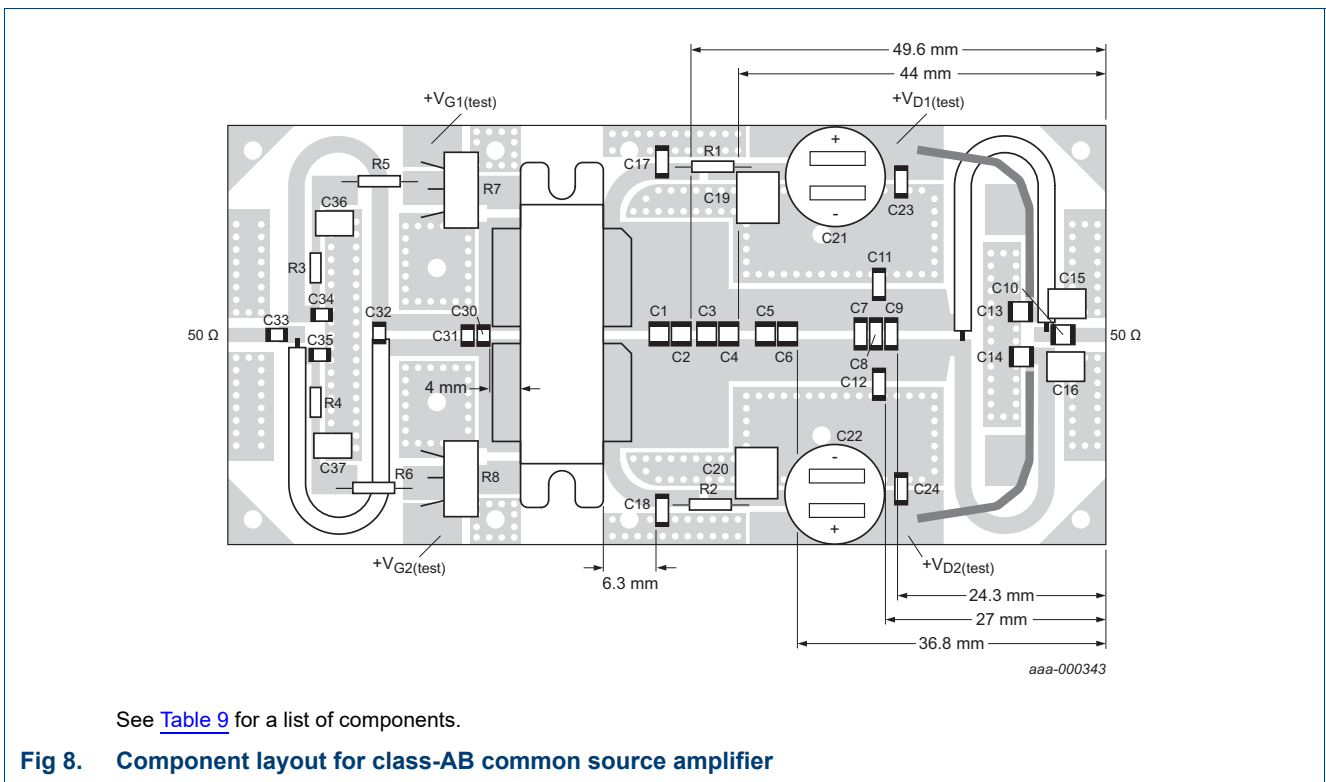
49.6 mm

44 mm

$+V_{G1(test)}$

$+V_{D1(test)}$

+

-

C17 R1

R5

R7

C19

C23

C21

C36

R3

C11

C15

C34

C10

C32

C7 C9

C13

C33

C30

C1 C3 C5

50 Ω

C31

C2 C4 C6

50 Ω

C35

C8

C14

C12

C16

4 mm

R4

C22

C37

C20

R8

-

R6

C24

R2

C18

+

$+V_{G2(test)}$

$+V_{D2(test)}$

6.3 mm

24.3 mm

27 mm

36.8 mm

aaa-000343

See Table 9 for a list of components.

Fig 8. Component layout for class-AB common source amplifier